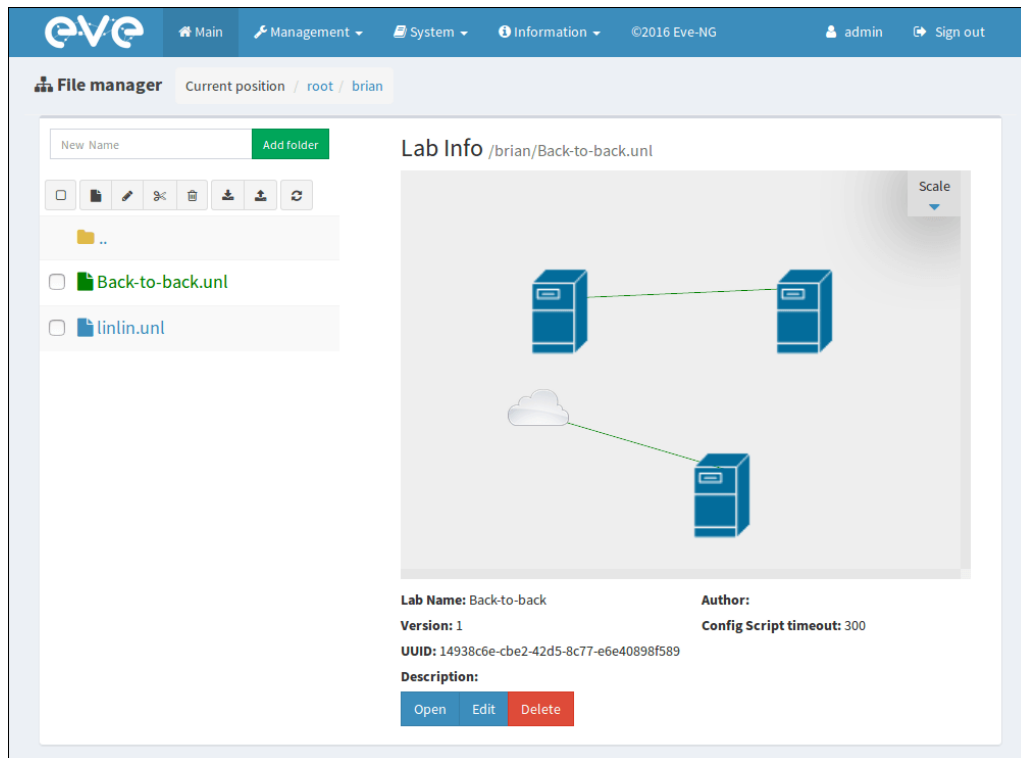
eve Main Management System Information ©2016 Eve-NG admin Sign out

File manager Current position / root / brian

New Name Add folder

..

Back-to-back.unl

linlin.unl

Lab Info /brian/Back-to-back.unl

Scale

Lab Name: Back-to-back

Author:

Version: 1

Config Script timeout: 300

UUID: 14938c6e-cbe2-42d5-8c77-e6e40898f589

Description:

Open Edit Delete